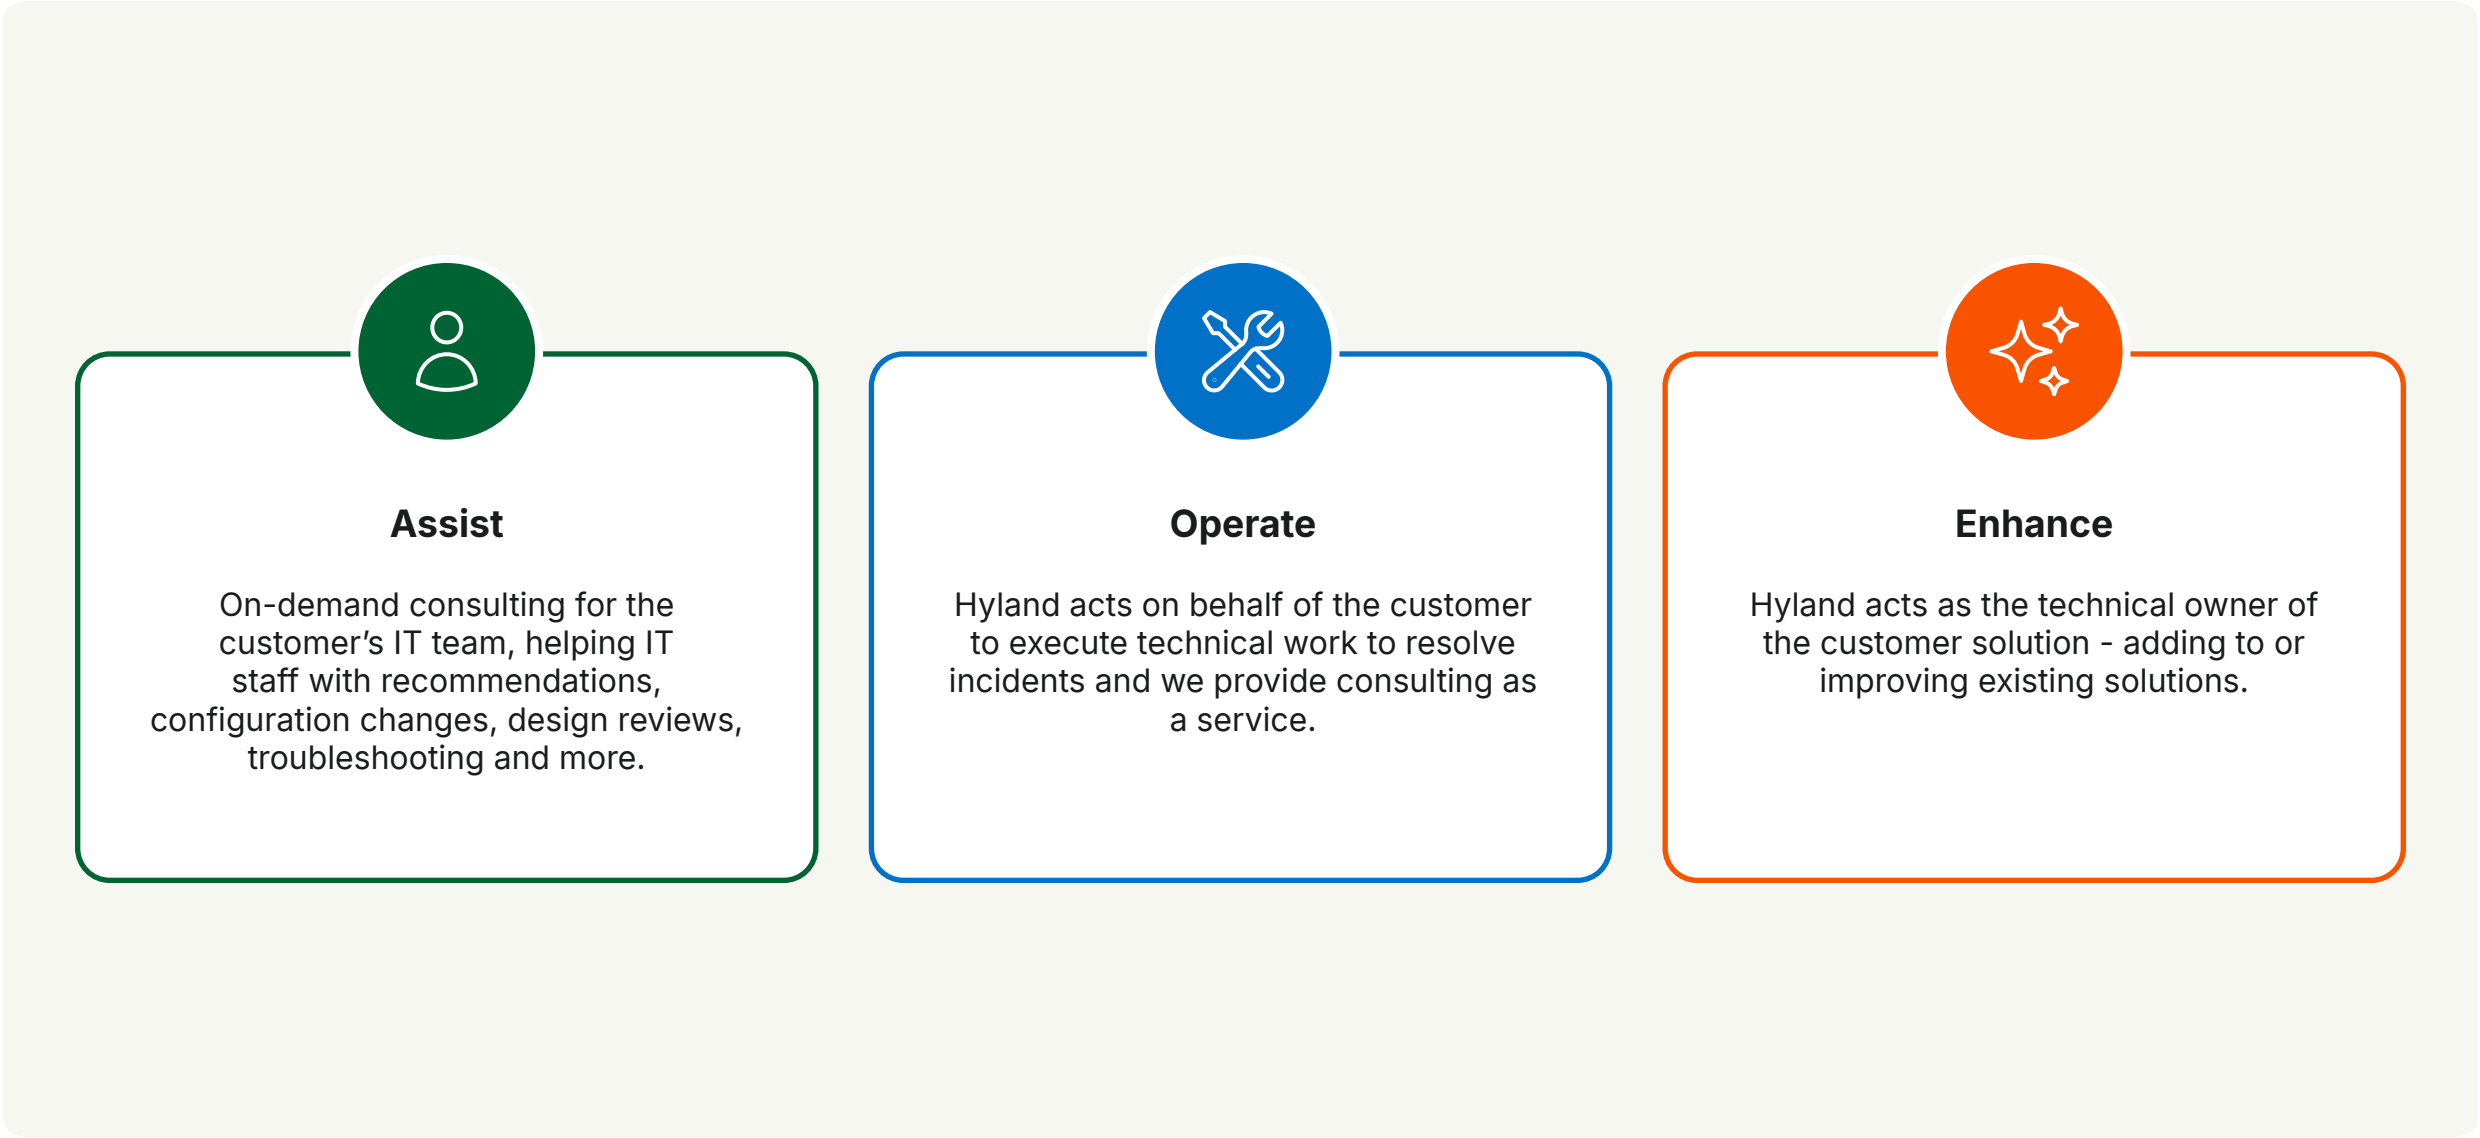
Assist

On-demand consulting for the customer’s IT team, helping IT staff with recommendations, configuration changes, design reviews, troubleshooting and more.

Operate

Hyland acts on behalf of the customer to execute technical work to resolve incidents and we provide consulting as a service.

Enhance

Hyland acts as the technical owner of the customer solution - adding to or improving existing solutions.